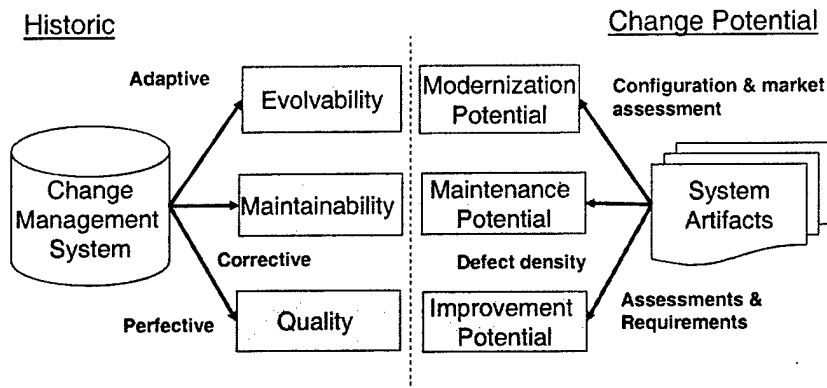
Historic

Change Potential

Adaptive

Evolvability

Modernization Potential

Configuration & market assessment

Change Management System

Maintainability

Maintenance Potential

System Artifacts

Corrective

Defect density

Perfective

Quality

Improvement Potential

Assessments & Requirements